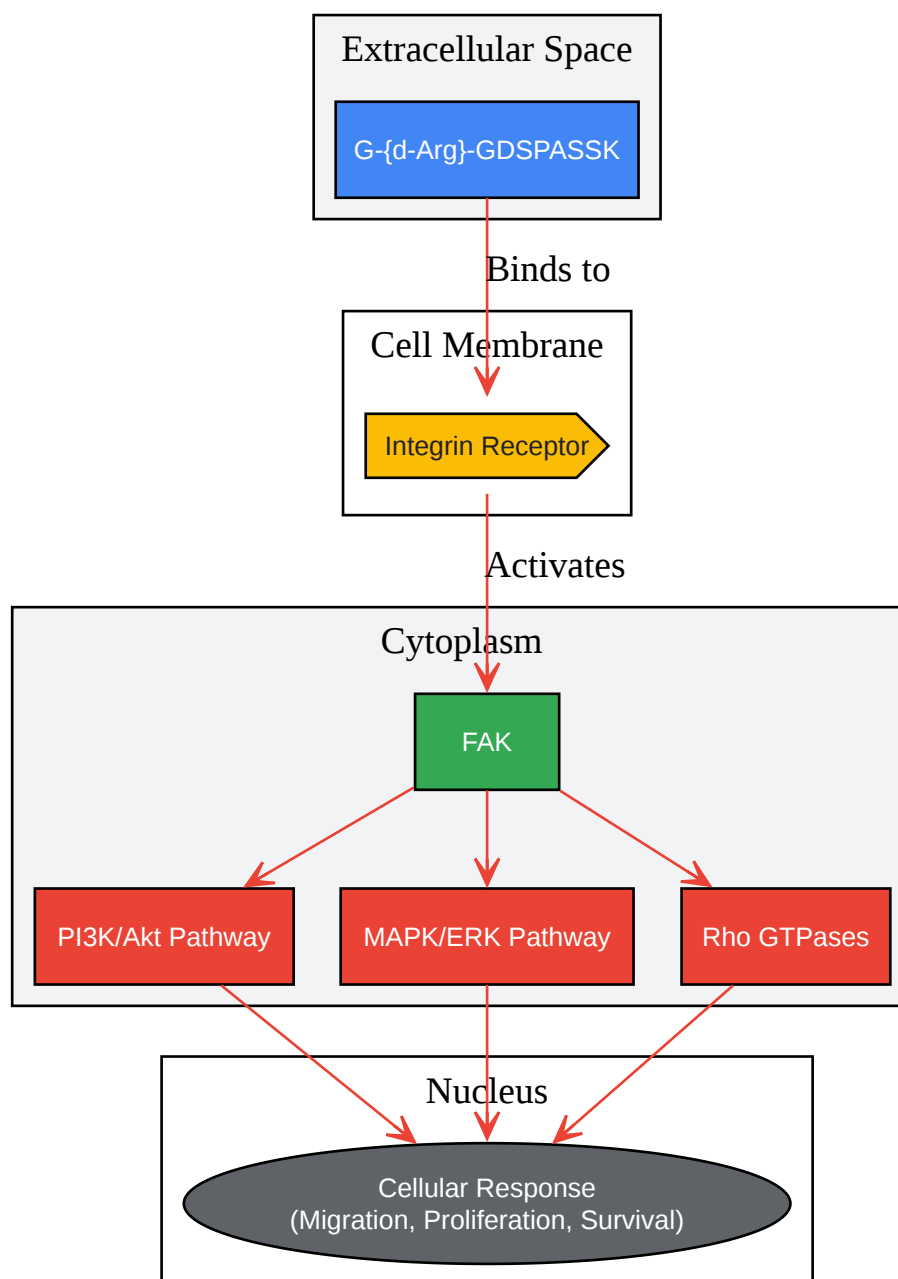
Extracellular Space

G-{d-Arg}-GDSPASSK

Binds to

Cell Membrane

Integrin Receptor

Activates

Cytoplasm

FAK

PI3K/Akt Pathway

MAPK/ERK Pathway

Rho GTPases

Nucleus

Cellular Response
(Migration, Proliferation, Survival)